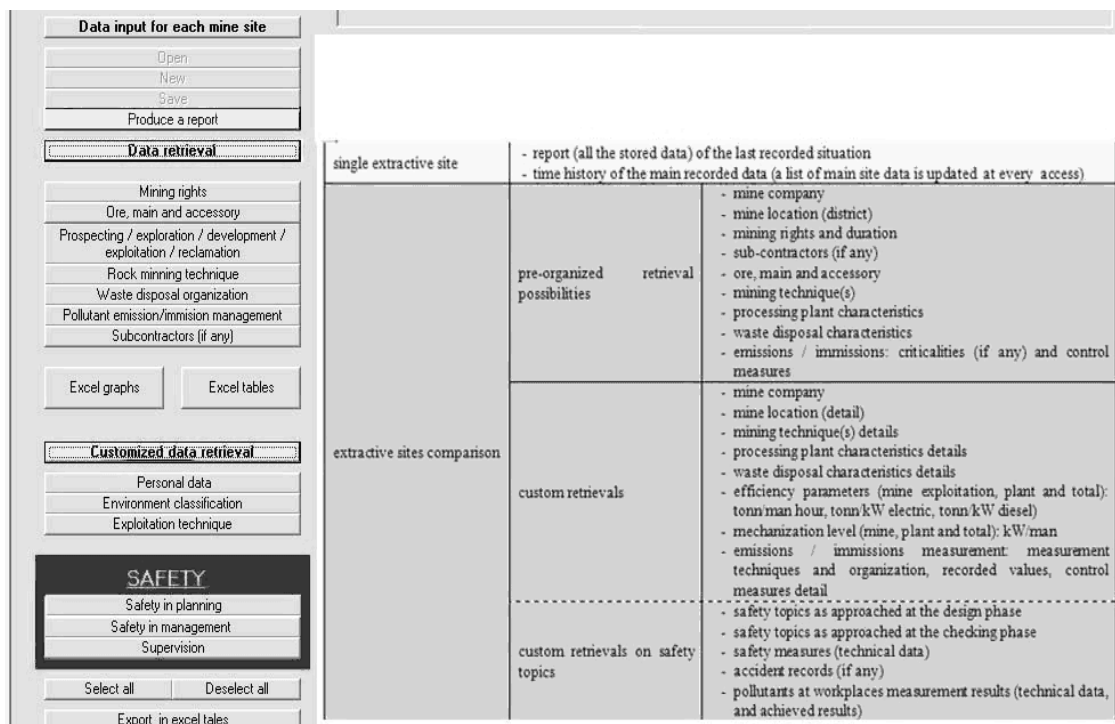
Data input for each mine site

Open
New
Save
Produce a report

Data retrieval

Mining rights
Ore, main and accessory
Prospecting / exploration / development / exploitation / reclamation
Rock minning technique
Waste disposal organization
Pollutant emission/immision management
Subcontractors (if any)

Excel graphs
Excel tables

Customized data retrieval

Personal data
Environment classification
Exploitation technique

SAFETY

Safety in planning
Safety in management
Supervision

Select all
Deselect all

Export in excel tales

| single extractive site | - report (all the stored data) of the last recorded situation<br>- time history of the main recorded data (a list of main site data is updated at every access) | |
|---|---|---|
| extractive sites comparison | pre-organized retrieval possibilities | - mine company<br>- mine location (district)<br>- mining rights and duration<br>- sub-contractors (if any)<br>- ore, main and accessory<br>- mining technique(s)<br>- processing plant characteristics<br>- waste disposal characteristics<br>- emissions / immissions: criticalities (if any) and control measures |
| | custom retrievals | - mine company<br>- mine location (detail)<br>- mining technique(s) details<br>- processing plant characteristics details<br>- waste disposal characteristics details<br>- efficiency parameters (mine exploitation, plant and total): tonn/man hour, tonn/kW electric, tonn/kW diesel)<br>- mechanization level (mine, plant and total): kW/man<br>- emissions / immissions measurement: measurement techniques and organization, recorded values, control measures detail |
| | custom retrievals on safety topics | - safety topics as approached at the design phase<br>- safety topics as approached at the checking phase<br>- safety measures (technical data)<br>- accident records (if any)<br>- pollutants at workplaces measurement results (technical data, and achieved results) |